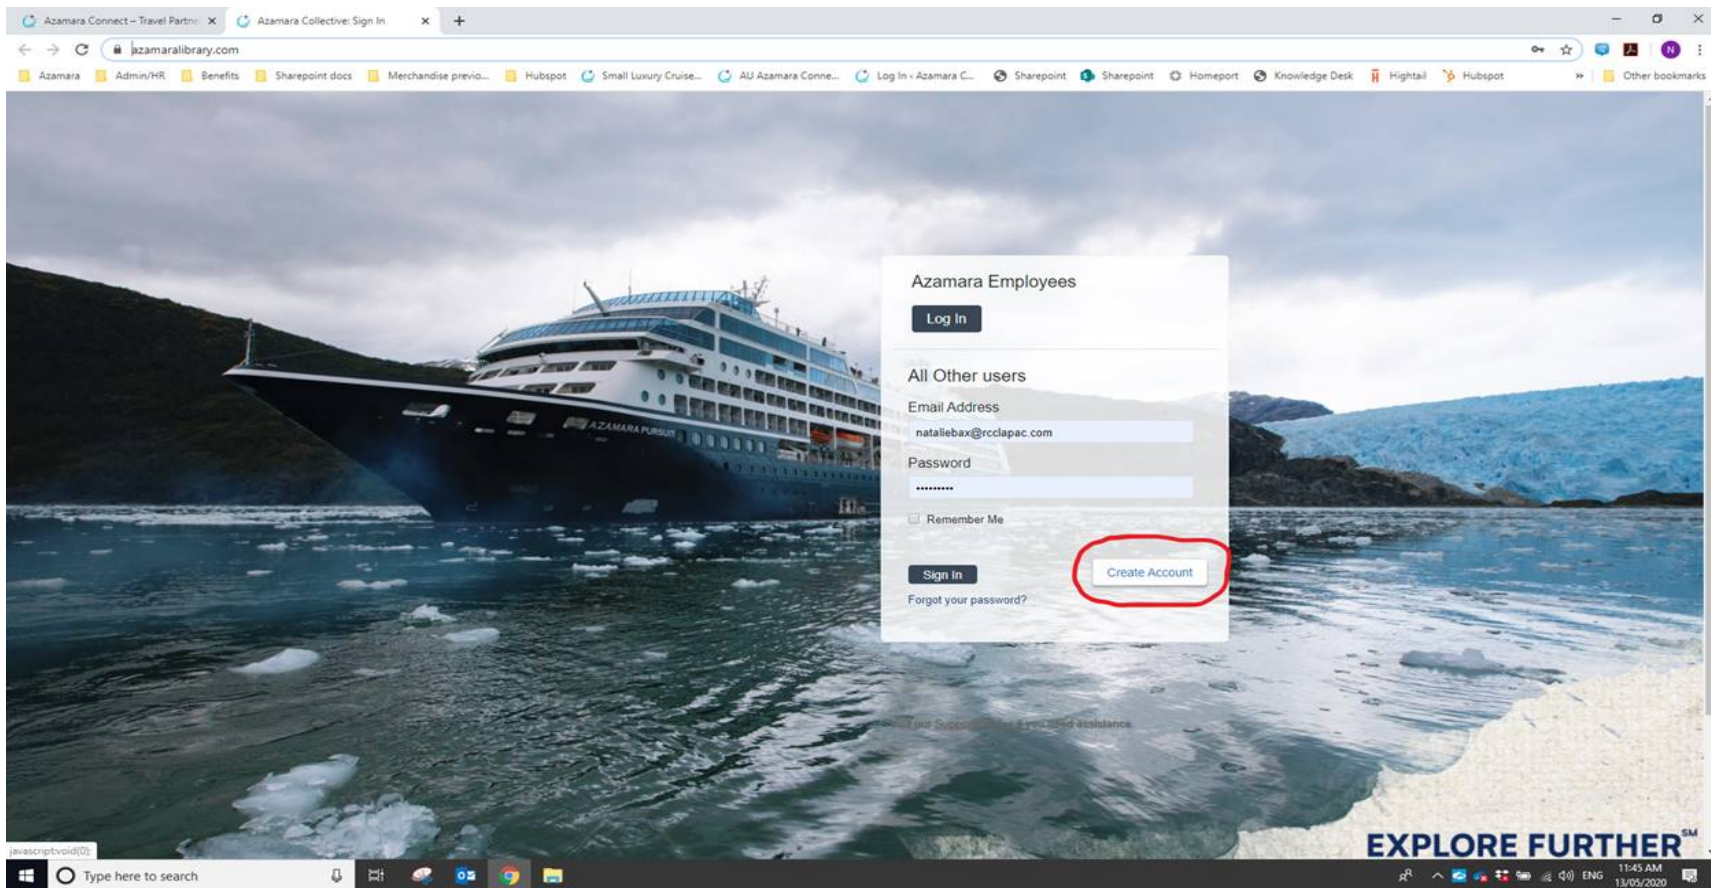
Azamara Connect – Travel Partn ×  Azamara Collective: Sign In ×  +

azamaralibrary.com

Azamara  Admin/HR  Benefits  Sharepoint docs  Merchandise previo...  Hubspot  Small Luxury Cruise...  AU Azamara Conne...  Log In ‹ Azamara C...  Sharepoint  Sharepoint  Homeport  Knowledge Desk  Hightail  Hubspot  »  Other bookmarks

Azamara Employees

Log In

All Other users

Email Address

nataliebax@rcclapac.com

Password

••••••••••

Remember Me

Sign In

Create Account

Forgot your password?

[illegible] if you need assistance

AZAMARA PURSUIT

EXPLORE FURTHER℠

javascript:void(0);

Type here to search

ENG  11:45 AM  13/05/2020